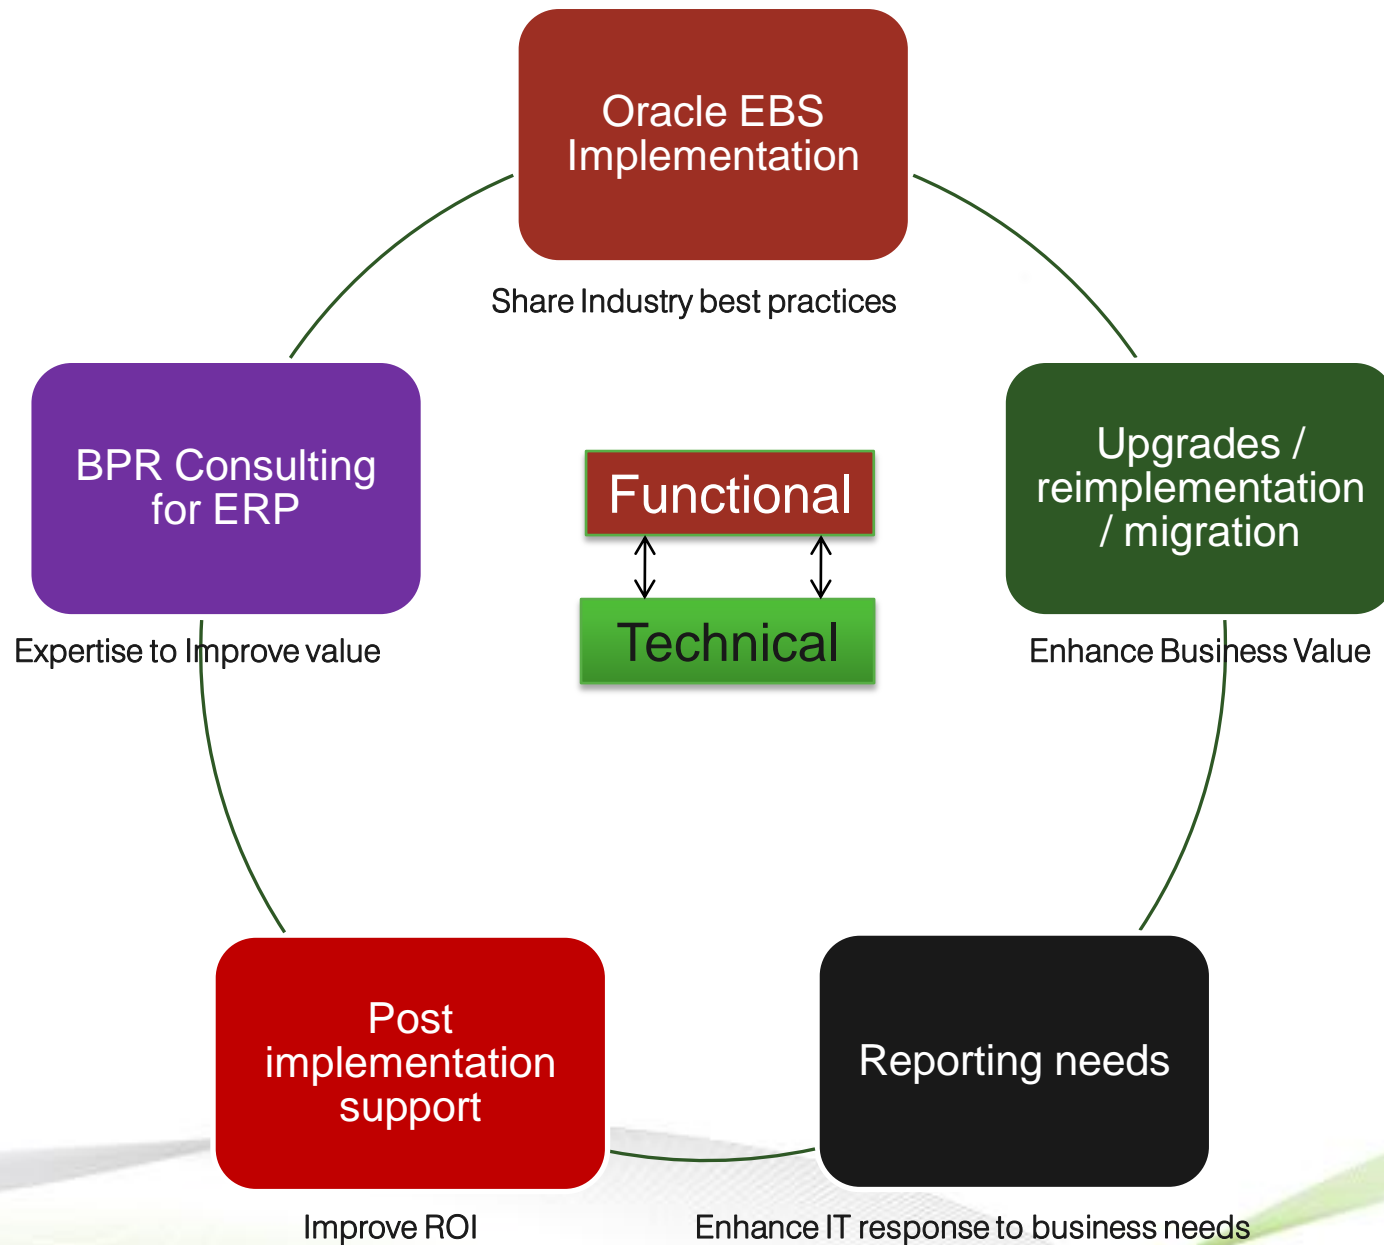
Oracle EBS Implementation

Share Industry best practices

BPR Consulting for ERP

Expertise to Improve value

Functional

Technical

Upgrades / reimplementation / migration

Enhance Business Value

Post implementation support

Improve ROI

Reporting needs

Enhance IT response to business needs